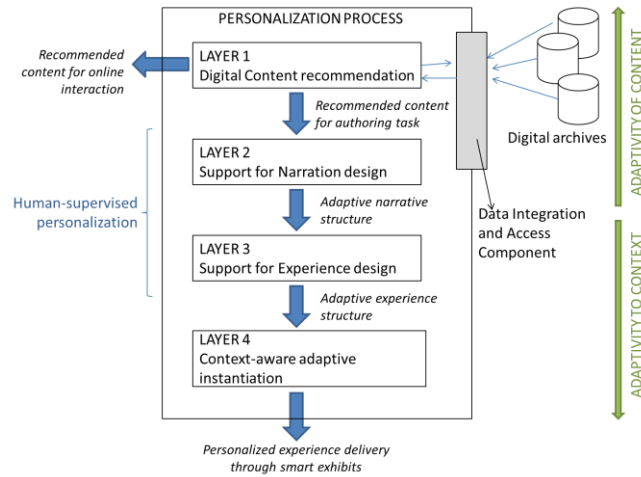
PERSONALIZATION PROCESS

Recommended content for online interaction

LAYER 1
Digital Content recommendation

Recommended content for authoring task

Human-supervised personalization

LAYER 2
Support for Narration design

Adaptive narrative structure

LAYER 3
Support for Experience design

Adaptive experience structure

LAYER 4
Context-aware adaptive instantiation

Personalized experience delivery through smart exhibits

Digital archives

Data Integration and Access Component

ADAPTIVITY OF CONTENT

ADAPTIVITY TO CONTEXT